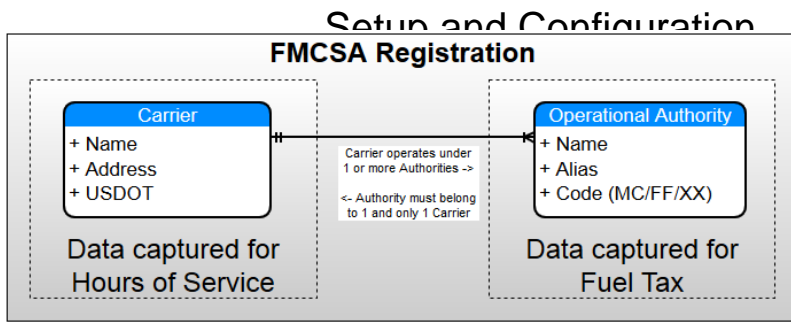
Setup and Configuration

FMCSA Registration

Carrier
+ Name
+ Address
+ USDOT

Data captured for Hours of Service

Carrier operates under 1 or more Authorities ->

<- Authority must belong to 1 and only 1 Carrier

Operational Authority
+ Name
+ Alias
+ Code (MC/FF/XX)

Data captured for Fuel Tax